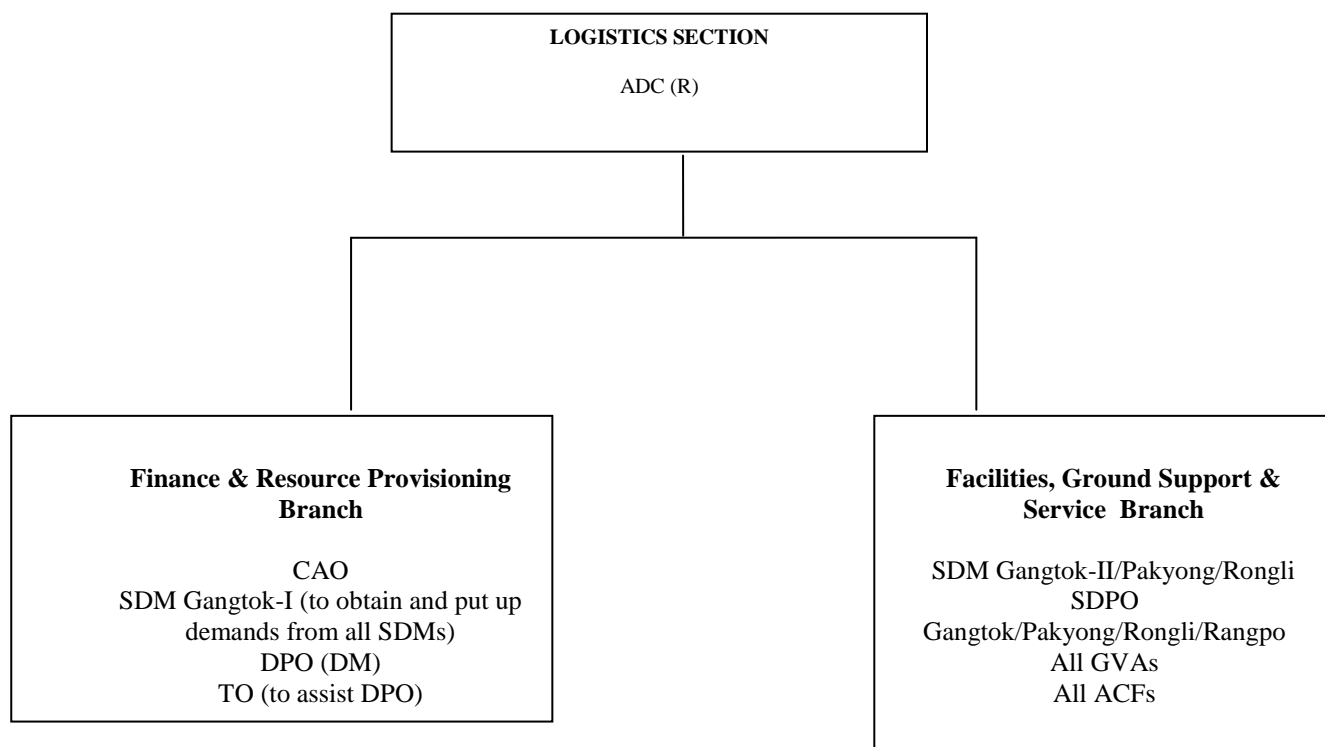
LOGISTICS SECTION

ADC (R)

Finance & Resource Provisioning Branch

CAO
SDM Gangtok-I (to obtain and put up demands from all SDMs)
DPO (DM)
TO (to assist DPO)

Facilities, Ground Support & Service Branch

SDM Gangtok-II/Pakyong/Rongli
SDPO
Gangtok/Pakyong/Rongli/Rangpo
All GVAs
All ACFs